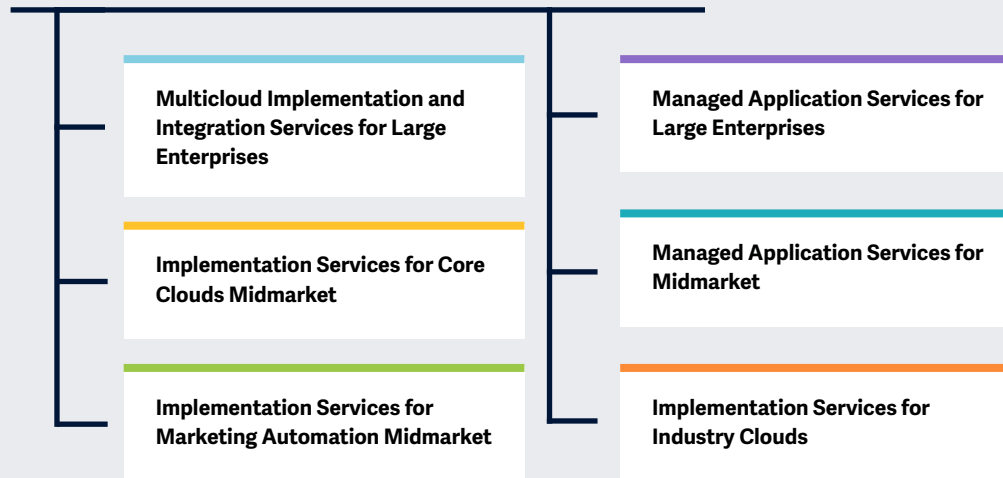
Multicloud Implementation and Integration Services for Large Enterprises

Implementation Services for Core Clouds Midmarket

Implementation Services for Marketing Automation Midmarket

Managed Application Services for Large Enterprises

Managed Application Services for Midmarket

Implementation Services for Industry Clouds